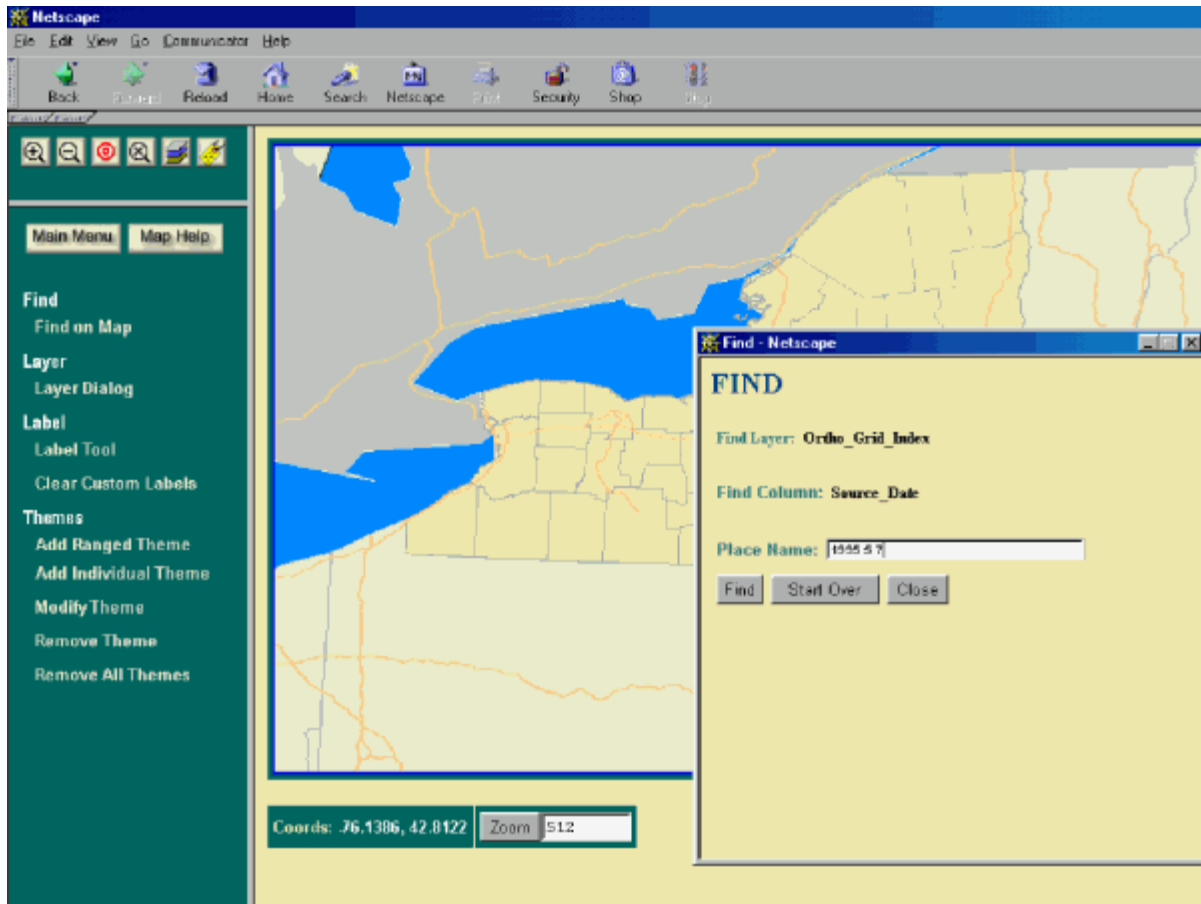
Netscape

File Edit View Go Communicator Help

Back Forward Reload Home Search Netscape Print Security Shop Stop

Main Menu Map Help

Find
Find on Map
Layer
Layer Dialog
Label
Label Tool
Clear Custom Labels
Themes
Add Ranged Theme
Add Individual Theme
Modify Theme
Remove Theme
Remove All Themes

Find - Netscape

FIND

Find Layer: Ortho_Grid_Index

Find Column: Source_Date

Place Name: 1995 5 7

Find Start Over Close

Coords: -76.1386, 42.8122 Zoom 512